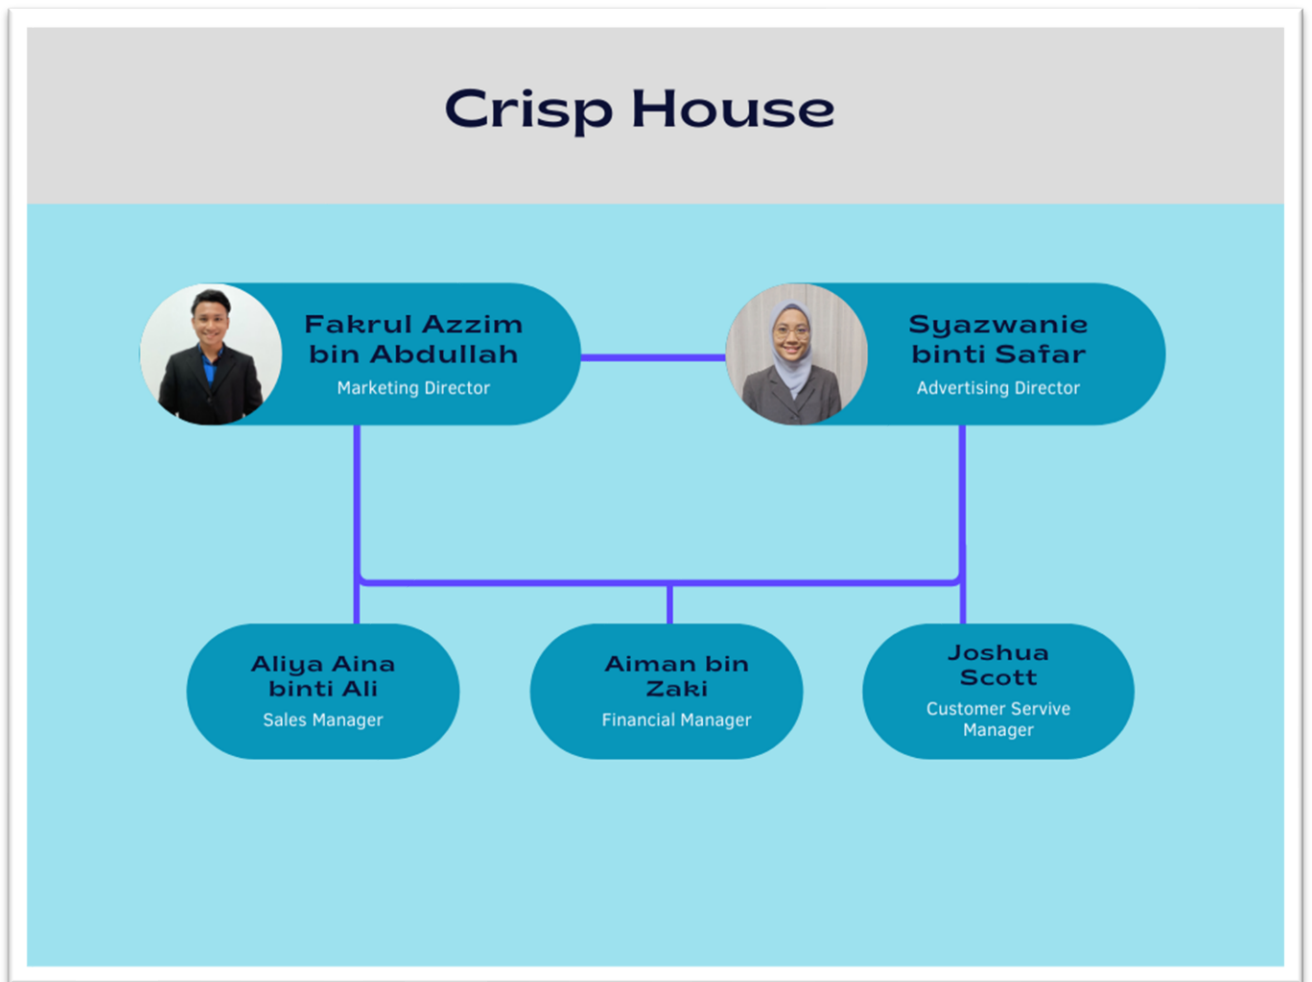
Crisp House

Fakrul Azzim bin Abdullah
Marketing Director

Syazwanie binti Safar
Advertising Director

Aliya Aina binti Ali
Sales Manager

Aiman bin Zaki
Financial Manager

Joshua Scott
Customer Servive Manager